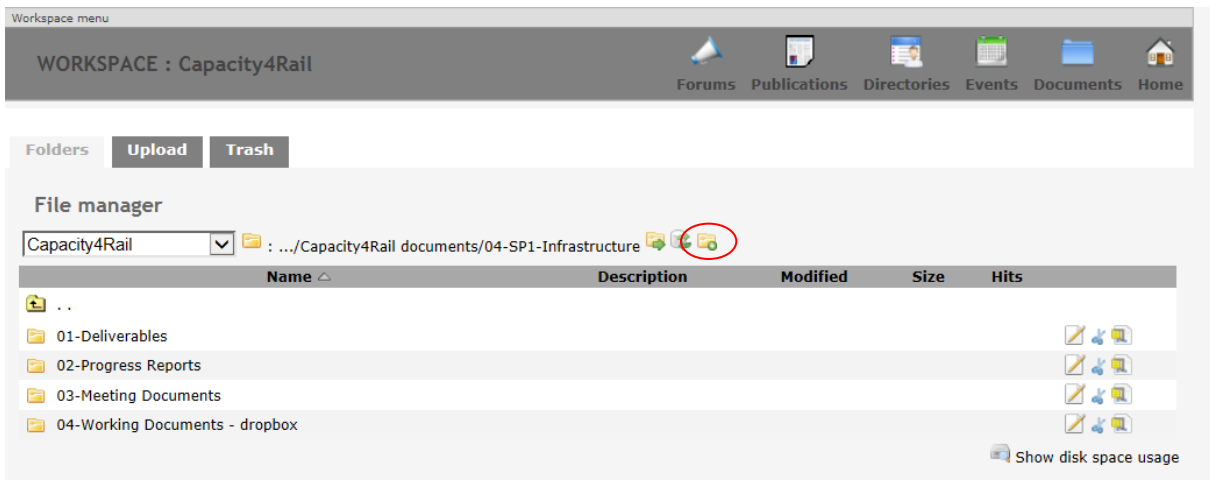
Workspace menu

WORKSPACE : Capacity4Rail

Forums Publications Directories Events Documents Home

Folders Upload Trash

File manager

Capacity4Rail : .../Capacity4Rail documents/04-SP1-Infrastructure

| Name | Description | Modified | Size | Hits |
|---|---|---|---|---|
| .. | | | | |
| 01-Deliverables | | | | |
| 02-Progress Reports | | | | |
| 03-Meeting Documents | | | | |
| 04-Working Documents - dropbox | | | | |

Show disk space usage